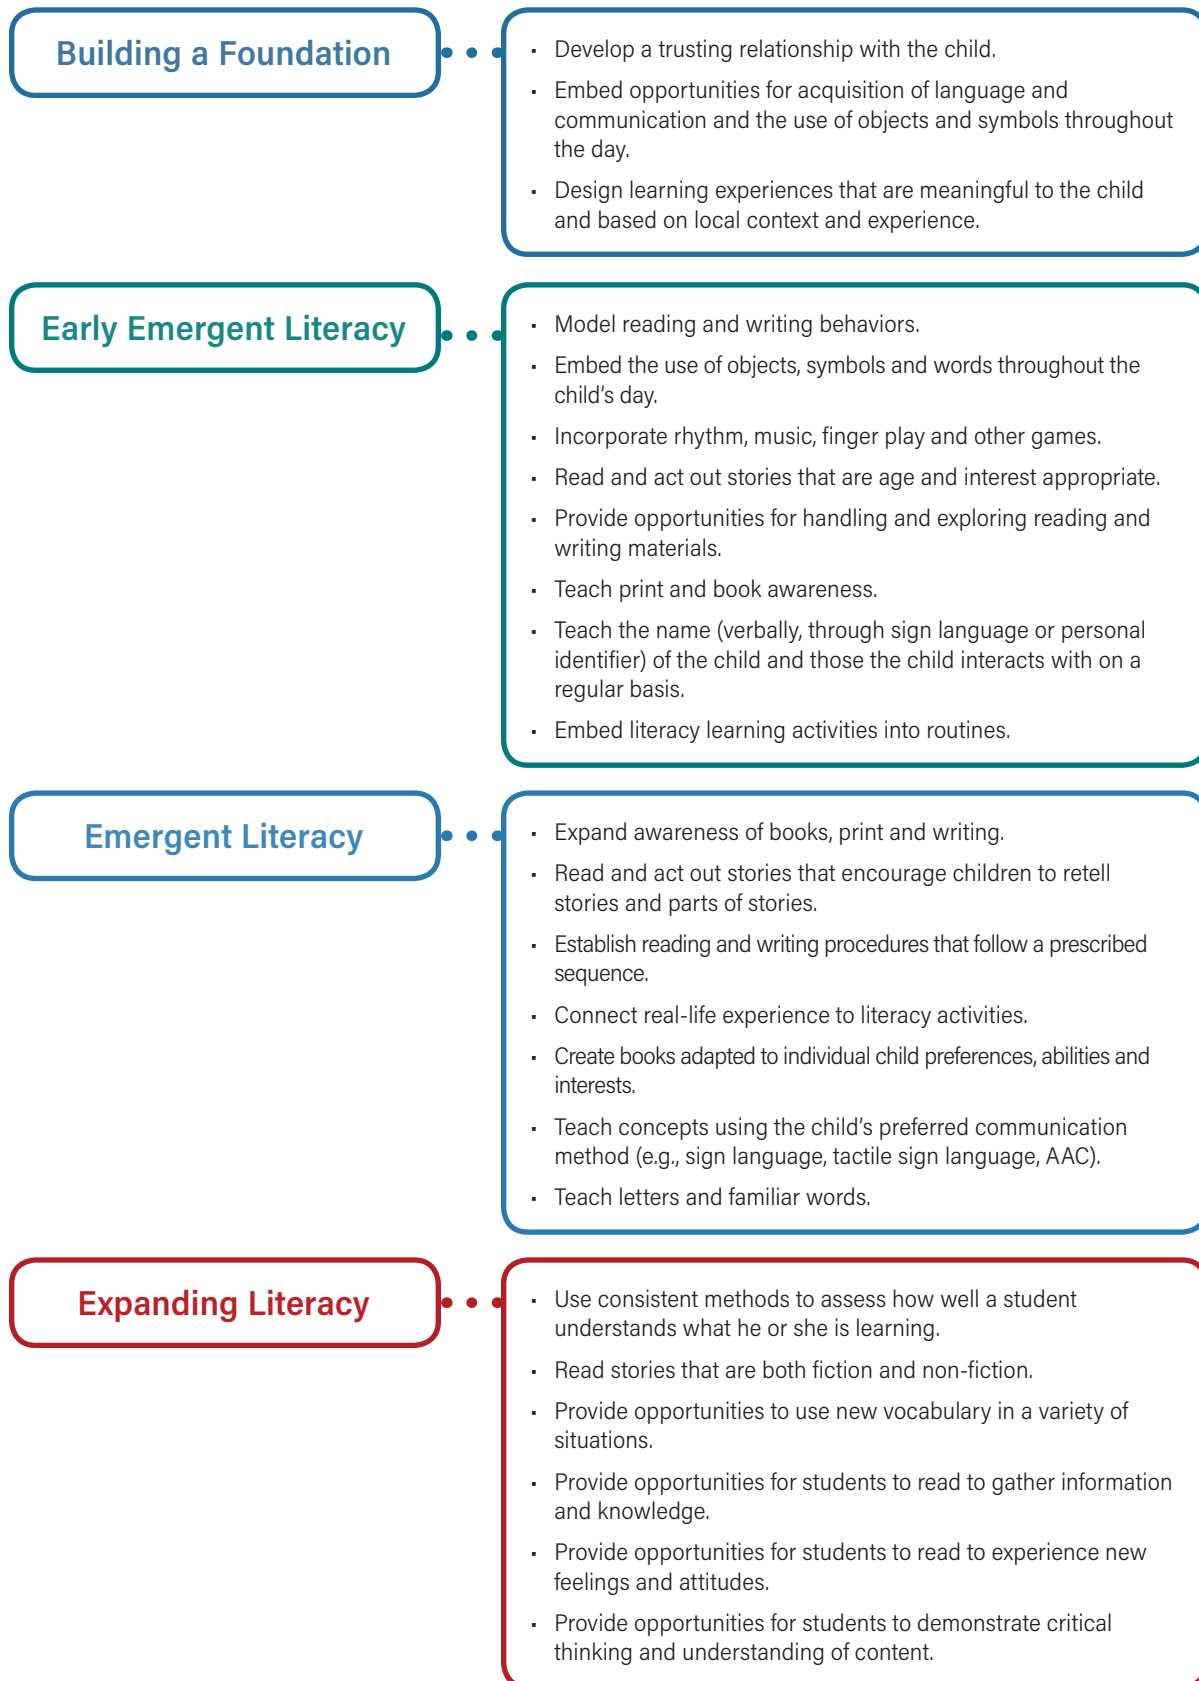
Building a Foundation

- Develop a trusting relationship with the child.
- Embed opportunities for acquisition of language and communication and the use of objects and symbols throughout the day.
- Design learning experiences that are meaningful to the child and based on local context and experience.

Early Emergent Literacy

- Model reading and writing behaviors.
- Embed the use of objects, symbols and words throughout the child's day.
- Incorporate rhythm, music, finger play and other games.
- Read and act out stories that are age and interest appropriate.
- Provide opportunities for handling and exploring reading and writing materials.
- Teach print and book awareness.
- Teach the name (verbally, through sign language or personal identifier) of the child and those the child interacts with on a regular basis.
- Embed literacy learning activities into routines.

Emergent Literacy

- Expand awareness of books, print and writing.
- Read and act out stories that encourage children to retell stories and parts of stories.
- Establish reading and writing procedures that follow a prescribed sequence.
- Connect real-life experience to literacy activities.
- Create books adapted to individual child preferences, abilities and interests.
- Teach concepts using the child's preferred communication method (e.g., sign language, tactile sign language, AAC).
- Teach letters and familiar words.

Expanding Literacy

- Use consistent methods to assess how well a student understands what he or she is learning.
- Read stories that are both fiction and non-fiction.
- Provide opportunities to use new vocabulary in a variety of situations.
- Provide opportunities for students to read to gather information and knowledge.
- Provide opportunities for students to read to experience new feelings and attitudes.
- Provide opportunities for students to demonstrate critical thinking and understanding of content.